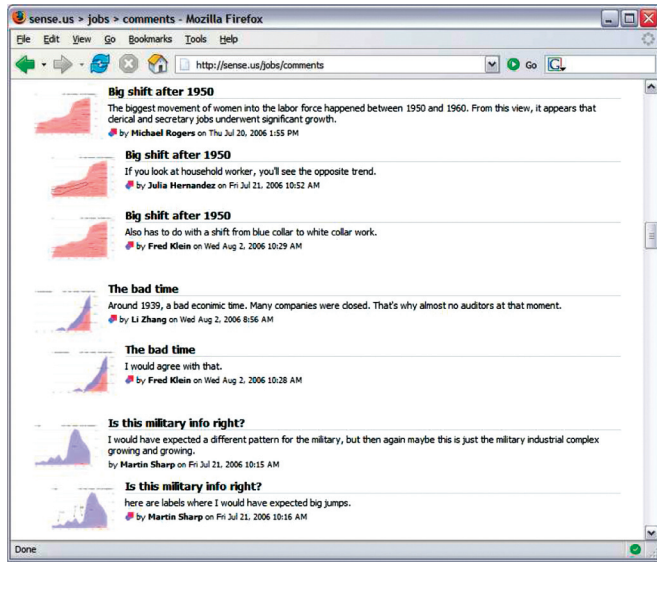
sense.us > jobs > comments - Mozilla Firefox

File Edit View Go Bookmarks Tools Help

http://sense.us/jobs/comments

Go

**Big shift after 1950**

The biggest movement of women into the labor force happened between 1950 and 1960. From this view, it appears that clerical and secretary jobs underwent significant growth.

by **Michael Rogers** on Thu Jul 20, 2006 1:55 PM

**Big shift after 1950**

If you look at household worker, you'll see the opposite trend.

by **Julia Hernandez** on Fri Jul 21, 2006 10:52 AM

**Big shift after 1950**

Also has to do with a shift from blue collar to white collar work.

by **Fred Klein** on Wed Aug 2, 2006 10:29 AM

**The bad time**

Around 1939, a bad econimic time. Many companies were closed. That's why almost no auditors at that moment.

by **Li Zhang** on Wed Aug 2, 2006 8:56 AM

**The bad time**

I would agree with that.

by **Fred Klein** on Wed Aug 2, 2006 10:28 AM

**Is this military info right?**

I would have expected a different pattern for the military, but then again maybe this is just the military industrial complex growing and growing.

by **Martin Sharp** on Fri Jul 21, 2006 10:15 AM

**Is this military info right?**

here are labels where I would have expected big jumps.

by **Martin Sharp** on Fri Jul 21, 2006 10:16 AM

Done